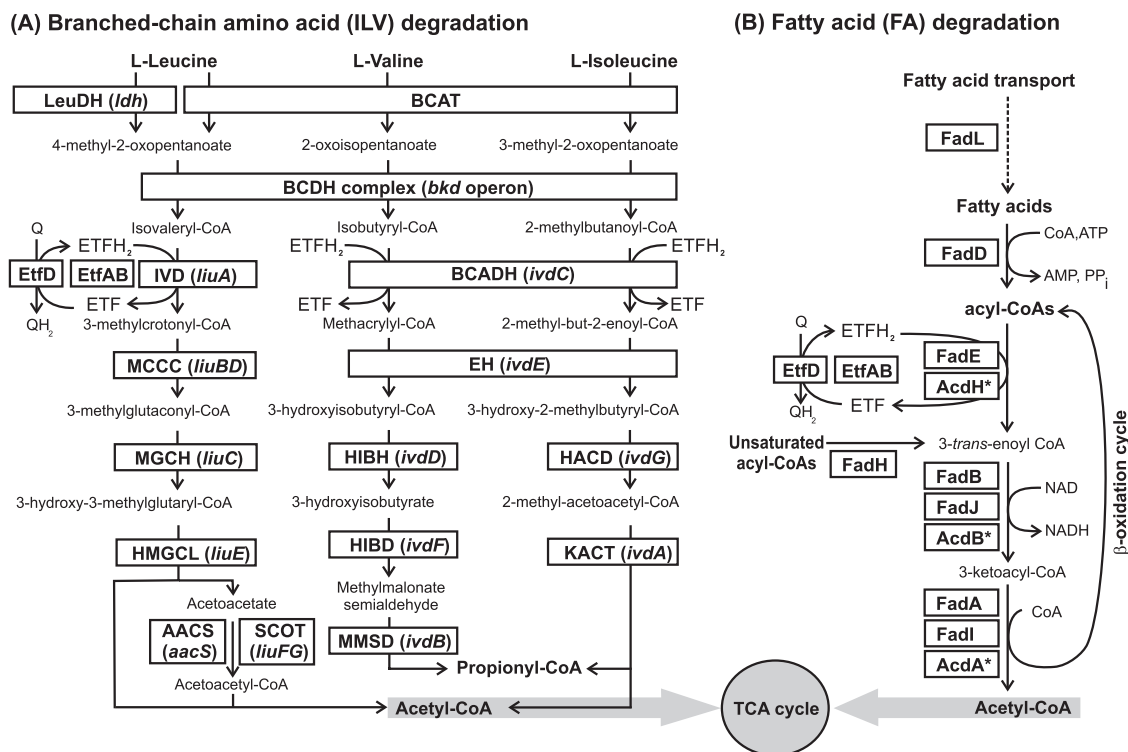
(A) Branched-chain amino acid (ILV) degradation

L-Leucine L-Valine L-Isoleucine

LeuDH (*ldh*) BCAT

4-methyl-2-oxopentanoate 2-oxoisopentanoate 3-methyl-2-oxopentanoate

BCDH complex (*bkd* operon)

Isovaleryl-CoA Isobutyryl-CoA 2-methylbutanoyl-CoA

Q $ETFH_2$ $ETFH_2$ $ETFH_2$

EtfD EtfAB IVD (*liuA*) BCADH (*ivdC*)

ETF ETF ETF

$QH_2$ 3-methylcrotonyl-CoA Methacrylyl-CoA 2-methyl-but-2-enoyl-CoA

MCCC (*liuBD*) EH (*ivdE*)

3-methylglutaconyl-CoA 3-hydroxyisobutyryl-CoA 3-hydroxy-2-methylbutyryl-CoA

MGCH (*liuC*) HIBH (*ivdD*) HACD (*ivdG*)

3-hydroxy-3-methylglutaryl-CoA 3-hydroxyisobutyrate 2-methyl-acetoacetyl-CoA

HMGCL (*liuE*) HIBD (*ivdF*) KACT (*ivdA*)

Acetoacetate Methylmalonate semialdehyde

AACS (*aacS*) SCOT (*liuFG*) MMSD (*ivdB*)

Acetoacetyl-CoA Propionyl-CoA

Acetyl-CoA

(B) Fatty acid (FA) degradation

Fatty acid transport

FadL

Fatty acids

FadD CoA,ATP

AMP, $PP_i$

acyl-CoAs

Q $ETFH_2$

EtfD EtfAB FadE AcdH*

$QH_2$ ETF

Unsaturated acyl-CoAs FadH 3-*trans*-enoyl CoA

FadB FadJ AcdB* NAD NADH

3-ketoacyl-CoA

FadA FadI AcdA* CoA

β-oxidation cycle

TCA cycle

Acetyl-CoA